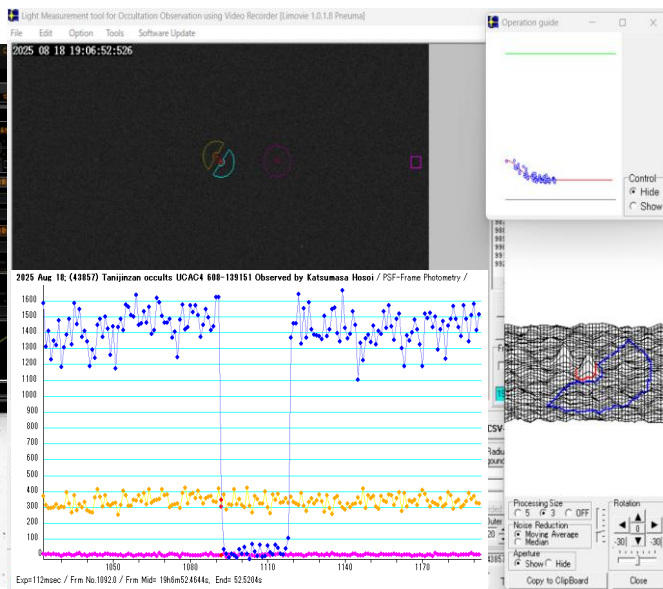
Light Measurement tool for Occultation Observation using Video Recorder [Limovie 1.0.1.8 Pneuma]
File Edit Option Tools Software Update
2025 08 18 19:06:52:526

Operation guide
Control
Hide
Show

2025 Aug 18; (43857) Tanijinzan occults UCAC4 600-139151 Observed by Katsumasa Hosoi / PSF-Frame Photometry /
1600
1500
1400
1300
1200
1100
1000
900
800
700
600
500
400
300
200
100
0
1050
1080
1110
1140
1170
Exp=112msec / Frm No.1092.0 / Frm Mid= 19h6m52.4644s, End= 52.5204s

Processing Size
5 3 OFF
Noise Reduction
Moving Average
Median
Aperture
Show Hide
Copy to ClipBoard
Rotation
0
-30
-30
Close